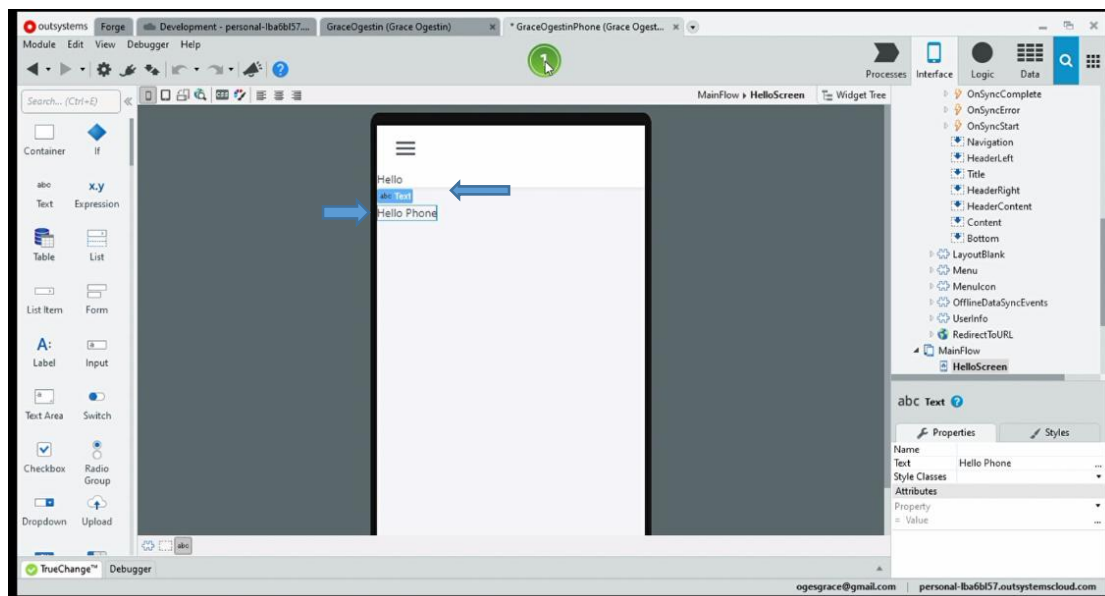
outsystems Forge | Development - personal-lba6bl57... | GraceOgestin (Grace Ogestin) | * GraceOgestinPhone (Grace Ogest...

Module Edit View Debugger Help

Processes Interface Logic Data

Search... (Ctrl+E)

MainFlow ▸ HelloScreen | Widget Tree

Container If
abc Text x.y Expression
Table List
List Item Form
A: Label Input
Text Area Switch
Checkbox Radio Group
Dropdown Upload

Hello
abc Text
Hello Phone

OnSyncComplete
OnSyncError
OnSyncStart
Navigation
HeaderLeft
Title
HeaderRight
HeaderContent
Content
Bottom
LayoutBlank
Menu
MenuIcon
OfflineDataSyncEvents
UserInfo
RedirectToURL
MainFlow
HelloScreen

abc Text

Properties | Styles

| Name | |
|---|---|
| Text | Hello Phone |
| Style Classes | |
| Attributes | |
| Property | |
| = Value | |

TrueChange™ Debugger

ogesgrace@gmail.com | personal-lba6bl57.outsystemscloud.com